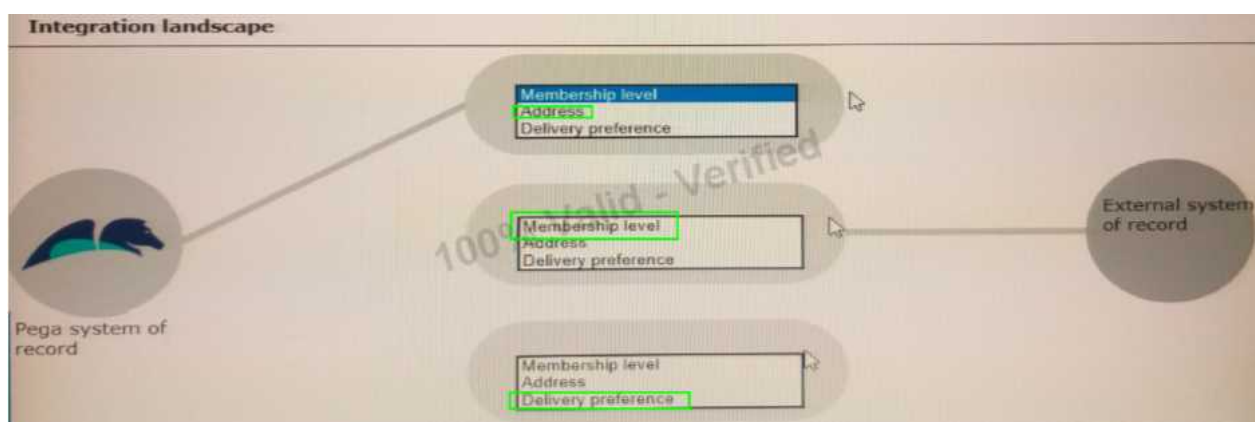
Integration landscape

Membership level
Address
Delivery preference

100% Valid - Verified

Membership level
Address
Delivery preference

External system of record

Pega system of record

Membership level
Address
Delivery preference